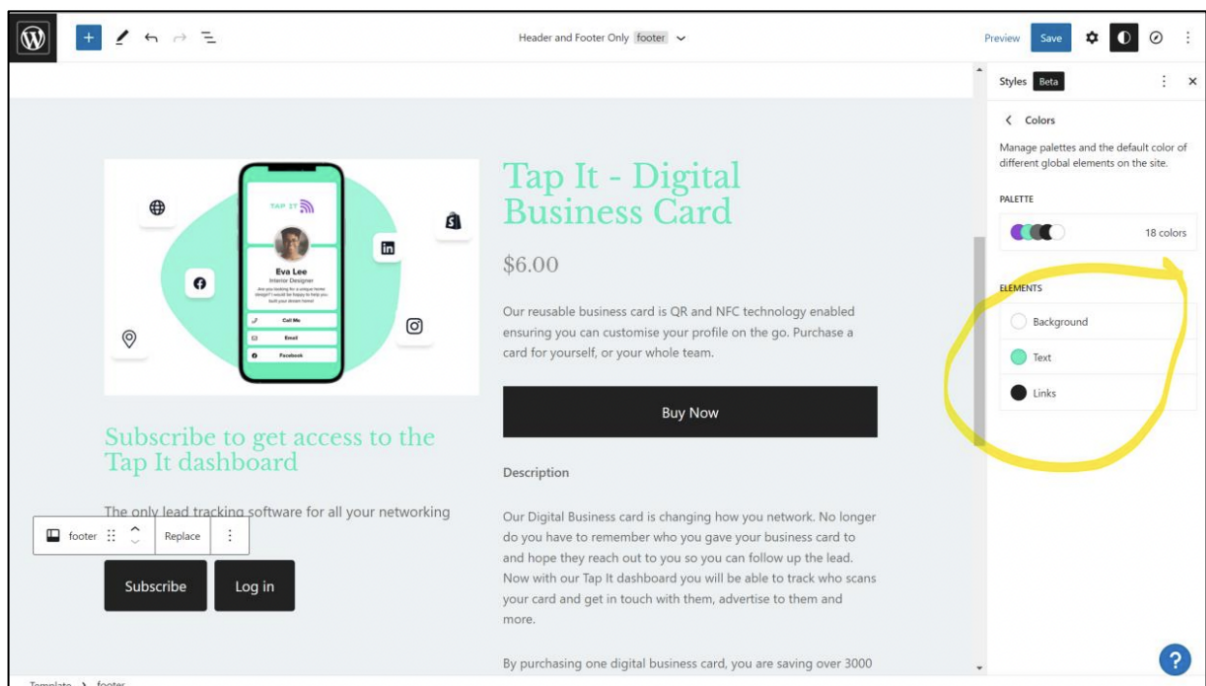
Header and Footer Only footer

Preview Save

Styles Beta

Colors

Manage palettes and the default color of different global elements on the site.

PALETTE

18 colors

ELEMENTS

Background

Text

Links

TAP IT

Eva Lee
Interior Designer

Call Me
Email
Facebook

Tap It - Digital Business Card

$6.00

Our reusable business card is QR and NFC technology enabled ensuring you can customise your profile on the go. Purchase a card for yourself, or your whole team.

Buy Now

Description

Our Digital Business card is changing how you network. No longer do you have to remember who you gave your business card to and hope they reach out to you so you can follow up the lead. Now with our Tap It dashboard you will be able to track who scans your card and get in touch with them, advertise to them and more.

By purchasing one digital business card, you are saving over 3000

Subscribe to get access to the Tap It dashboard

The only lead tracking software for all your networking

footer Replace

Subscribe Log in

Template > footer